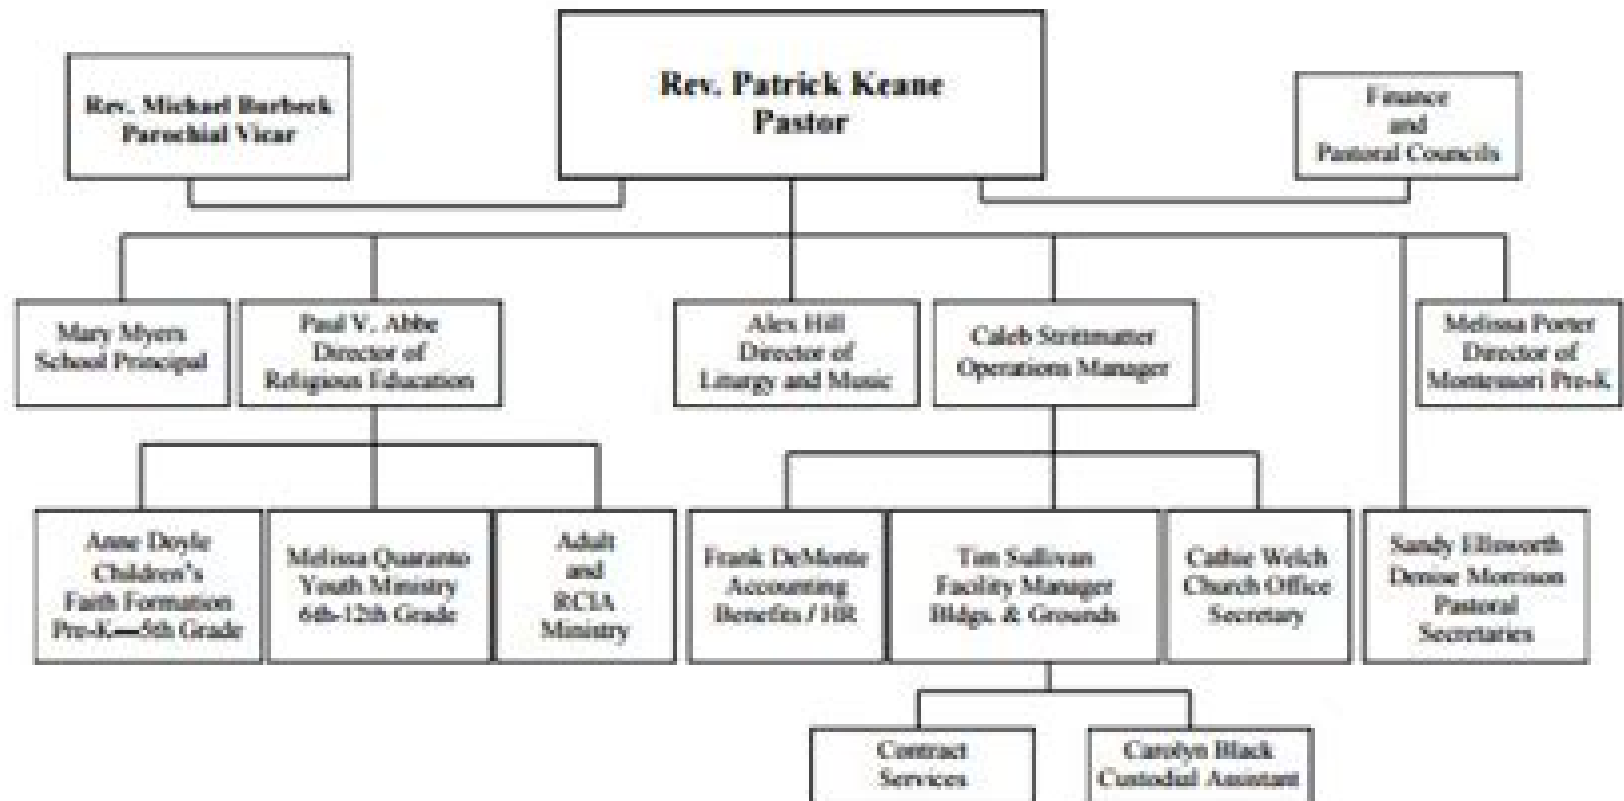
Rev. Patrick Keane
Pastor

Rev. Michael Burbeck
Parochial Vicar

Finance
and
Pastoral Councils

Mary Myers
School Principal

Paul V. Abbe
Director of
Religious Education

Alex Hill
Director of
Liturgy and Music

Caleb Strittmatter
Operations Manager

Melissa Porter
Director of
Montessori Pre-K

Anne Doyle
Children's
Faith Formation
Pre-K—5th Grade

Melissa Quaranto
Youth Ministry
6th-12th Grade

Adult
and
RCIA
Ministry

Frank DeMonte
Accounting
Benefits / HR

Tim Sullivan
Facility Manager
Bldgs. & Grounds

Cathie Welch
Church Office
Secretary

Sandy Ellsworth
Denise Morrison
Pastoral
Secretaries

Contract
Services

Carolyn Black
Custodial Assistant